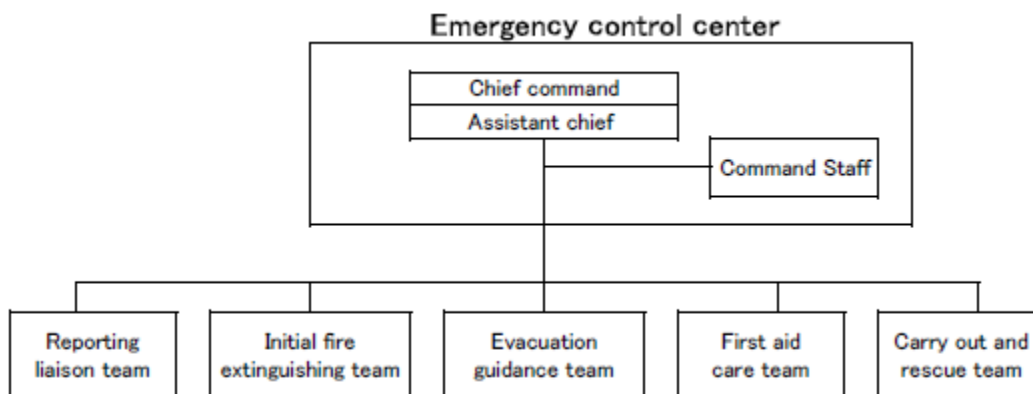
Emergency control center

Chief command

Assistant chief

Command Staff

Reporting liaison team

Initial fire extinguishing team

Evacuation guidance team

First aid care team

Carry out and rescue team